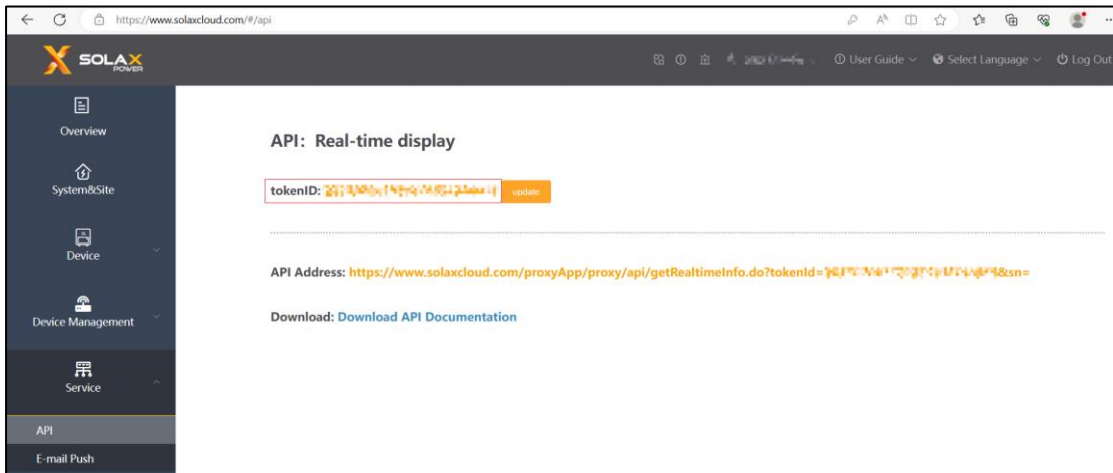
https://www.solaxcloud.com/#/api

SOLAX POWER

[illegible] User Guide Select Language Log Out

Overview

System&Site

Device

Device Management

Service

API

E-mail Push

API: Real-time display

tokenID: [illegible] update

API Address: https://www.solaxcloud.com/proxyApp/proxy/api/getRealtimeInfo.do?tokenId=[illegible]&sn=

Download: Download API Documentation